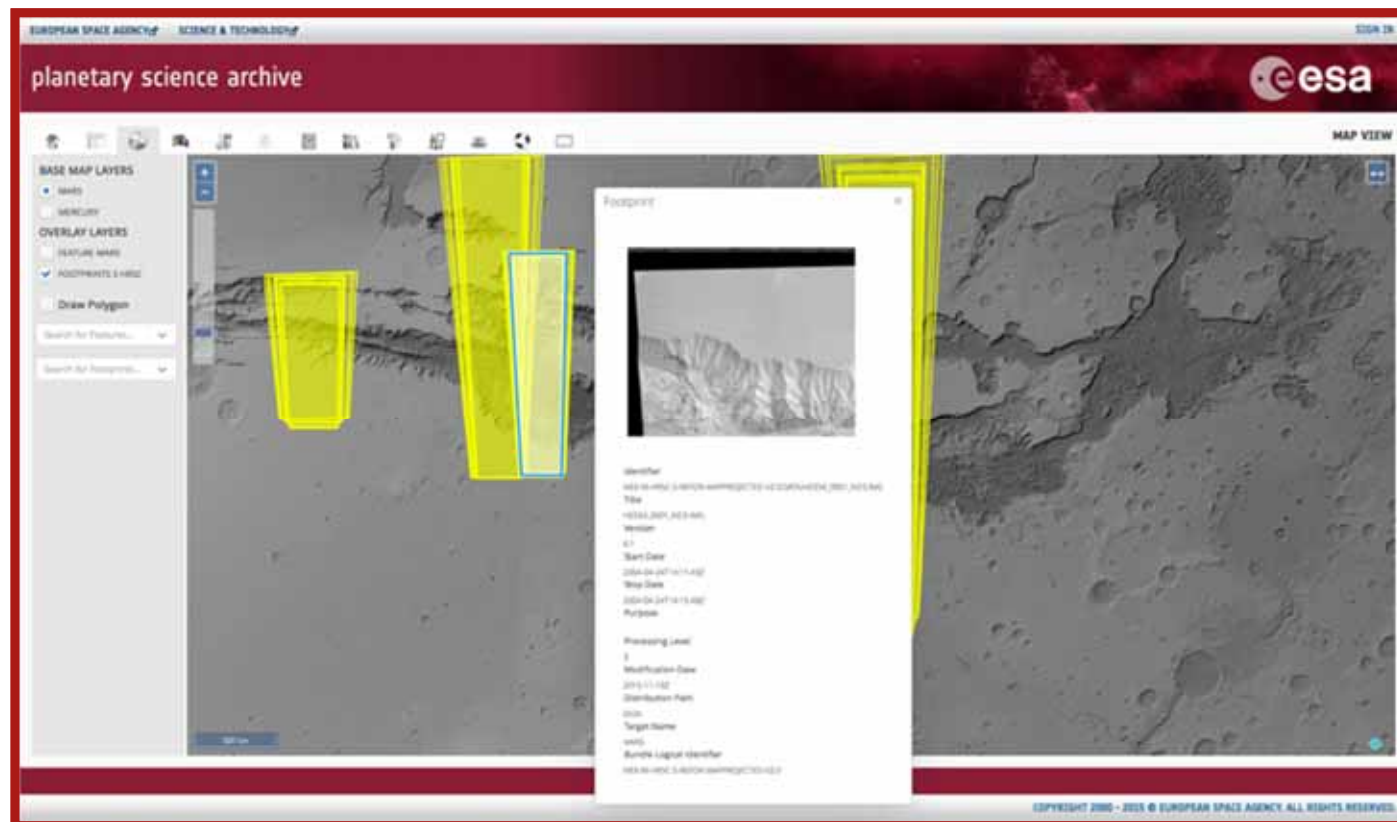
EUROPEAN SPACE AGENCY SCIENCE & TECHNOLOGY

SIGN IN

planetary science archive

esa

MAP VIEW

BASE MAP LAYERS

MARS

MERCURY

OVERLAY LAYERS

FEATURE NAMES

FOOTPRINTS S-HRSC

Draw Polygon

Search for Features...

Search for Footprints...

Footprint

Identifier

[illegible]

Title

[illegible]

Version

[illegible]

Start Date

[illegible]

Stop Date

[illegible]

Purpose

Processing Level

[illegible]

Modification Date

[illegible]

Distribution Path

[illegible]

Target Name

MARS

Bundle Logical Identifier

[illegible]

COPYRIGHT 2000 - 2015 © EUROPEAN SPACE AGENCY. ALL RIGHTS RESERVED.